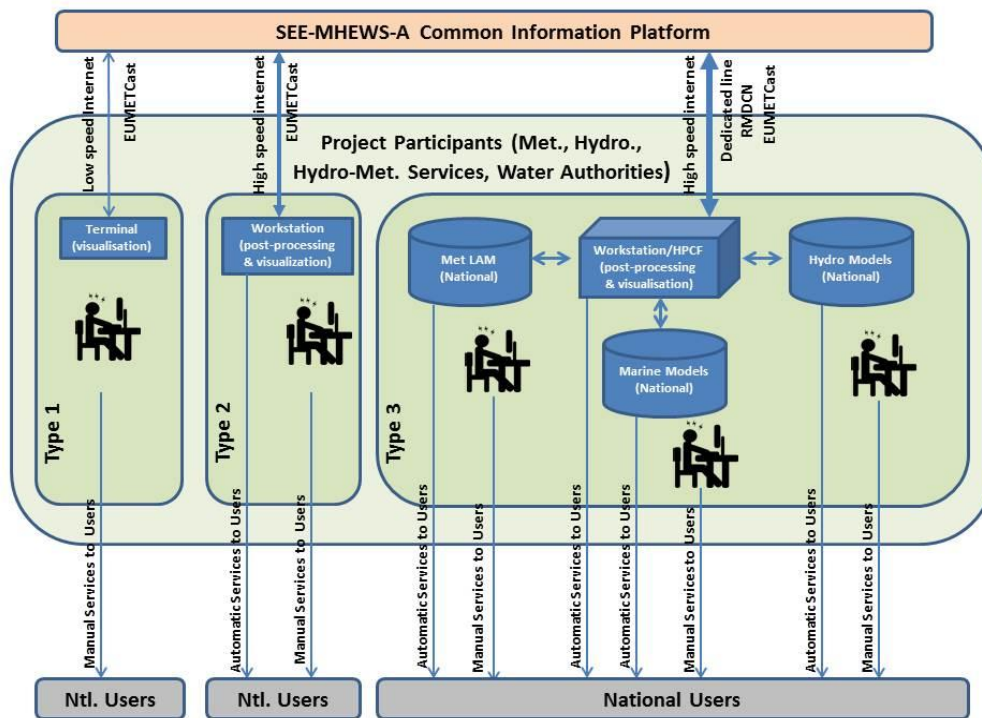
SEE-MHEWS-A Common Information Platform

Low speed internet
EUMETCast
High speed internet
EUMETCast
High speed internet
Dedicated line
RMDCN
EUMETCast

Project Participants (Met., Hydro., Hydro-Met. Services, Water Authorities)

Terminal (visualisation)

Workstation (post-processing & visualization)

Met LAM (National)

Workstation/HPCF (post-processing & visualisation)

Hydro Models (National)

Marine Models (National)

Type 1
Type 2
Type 3

Manual Services to Users
Automatic Services to Users
Manual Services to Users
Automatic Services to Users
Manual Services to Users
Automatic Services to Users
Automatic Services to Users
Manual Services to Users
Automatic Services to Users
Manual Services to Users

Ntl. Users
Ntl. Users
National Users